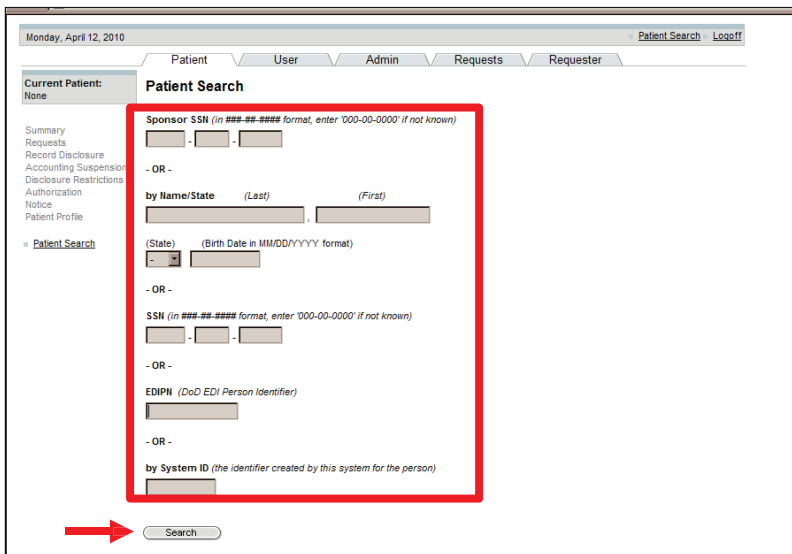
Monday, April 12, 2010

Patient Search Logoff

Patient User Admin Requests Requester

Current Patient: None

Patient Search

Summary
Requests
Record Disclosure
Accounting Suspension
Disclosure Restrictions
Authorization
Notice
Patient Profile

Patient Search

Sponsor SSN (in ###-##-#### format, enter '000-00-0000' if not known)

- -

- OR -

by Name/State (Last) (First)

,

(State) (Birth Date in MM/DD/YYYY format)

-

- OR -

SSN (in ###-##-#### format, enter '000-00-0000' if not known)

- -

- OR -

EDIPN (DoD EDI Person Identifier)

- OR -

by System ID (the identifier created by this system for the person)

Search